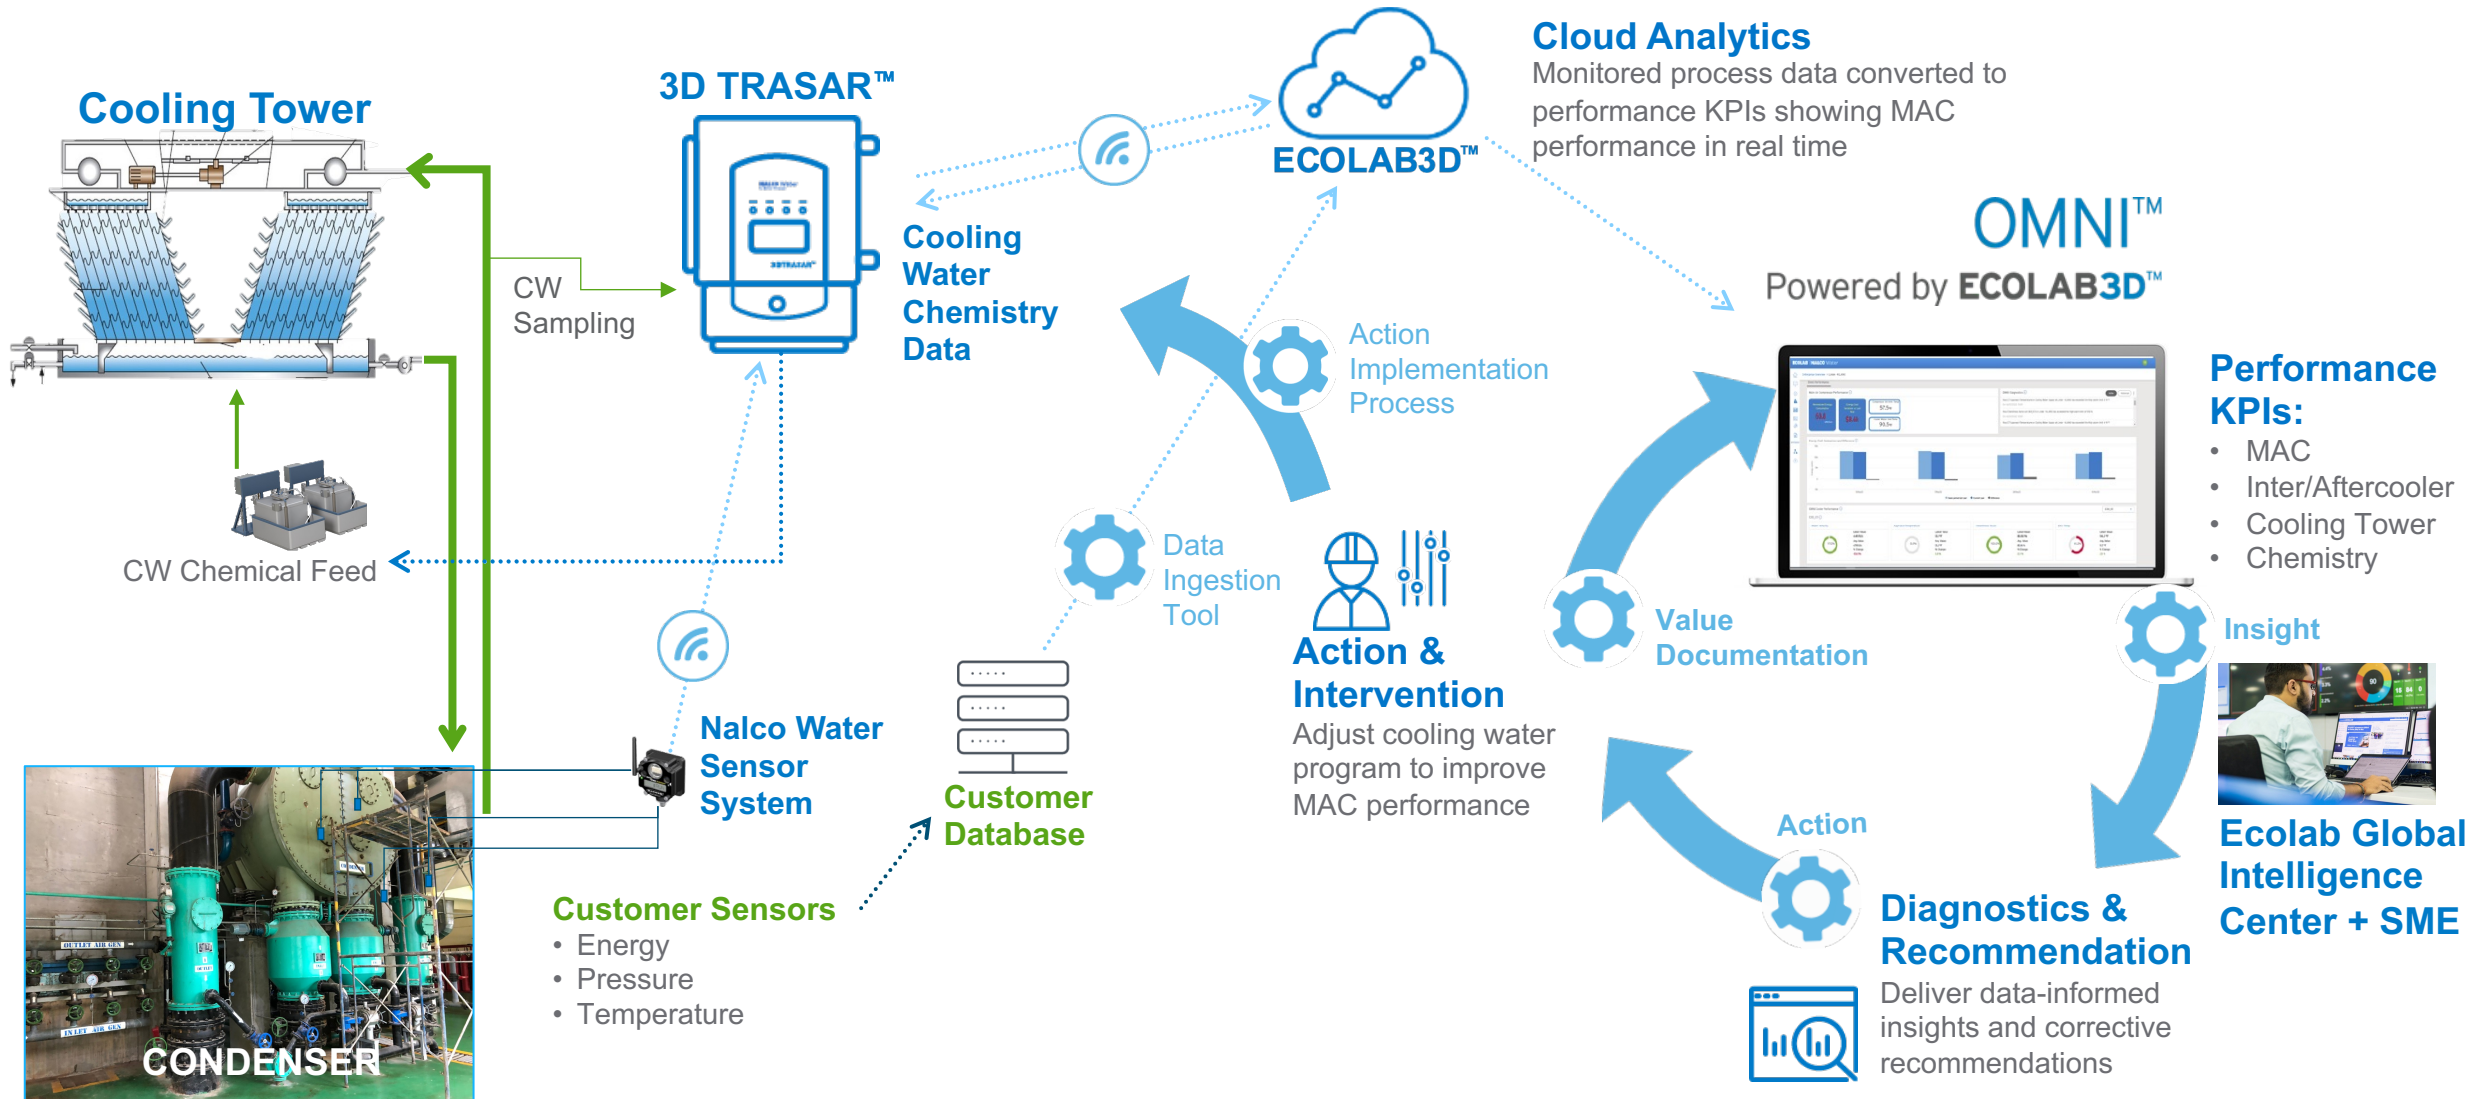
Cooling Tower

3D TRASAR™

CW Sampling

Cooling Water Chemistry Data

CW Chemical Feed

ECOLAB3D™

Cloud Analytics
Monitored process data converted to performance KPIs showing MAC performance in real time

OMNI™
Powered by ECOLAB3D™

Action Implementation Process

Data Ingestion Tool

Action & Intervention
Adjust cooling water program to improve MAC performance

Value Documentation

Performance KPIs:
• MAC
• Inter/Aftercooler
• Cooling Tower
• Chemistry

Insight

Nalco Water Sensor System

Customer Database

Customer Sensors
• Energy
• Pressure
• Temperature

CONDENSER

Action

Diagnostics & Recommendation
Deliver data-informed insights and corrective recommendations

Ecolab Global Intelligence Center + SME